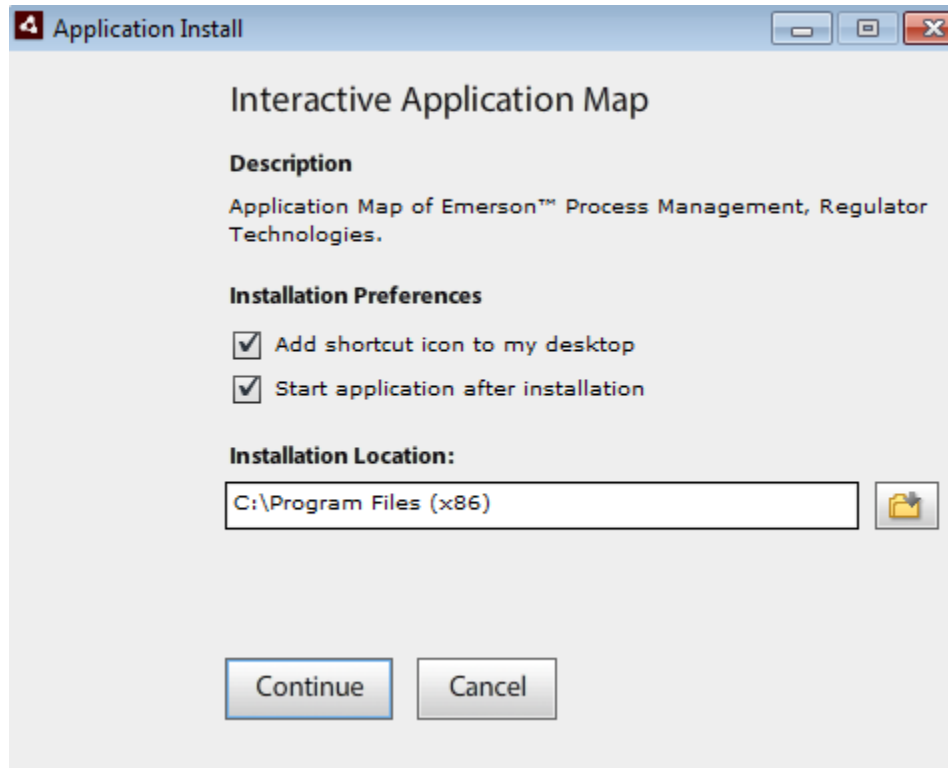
Application Install

Interactive Application Map

Description

Application Map of Emerson™ Process Management, Regulator Technologies.

Installation Preferences

Add shortcut icon to my desktop

Start application after installation

Installation Location:

C:\Program Files (x86)

Continue

Cancel